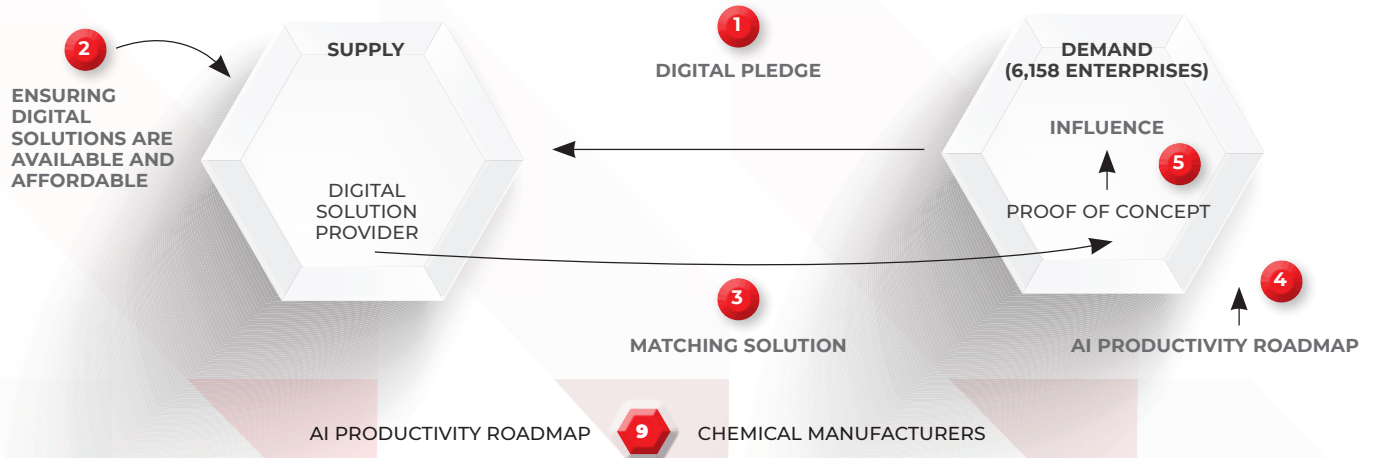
2

ENSURING DIGITAL SOLUTIONS ARE AVAILABLE AND AFFORDABLE

SUPPLY

DIGITAL SOLUTION PROVIDER

1

DIGITAL PLEDGE

DEMAND (6,158 ENTERPRISES)

INFLUENCE

5

PROOF OF CONCEPT

4

AI PRODUCTIVITY ROADMAP

3

MATCHING SOLUTION

AI PRODUCTIVITY ROADMAP

9

CHEMICAL MANUFACTURERS